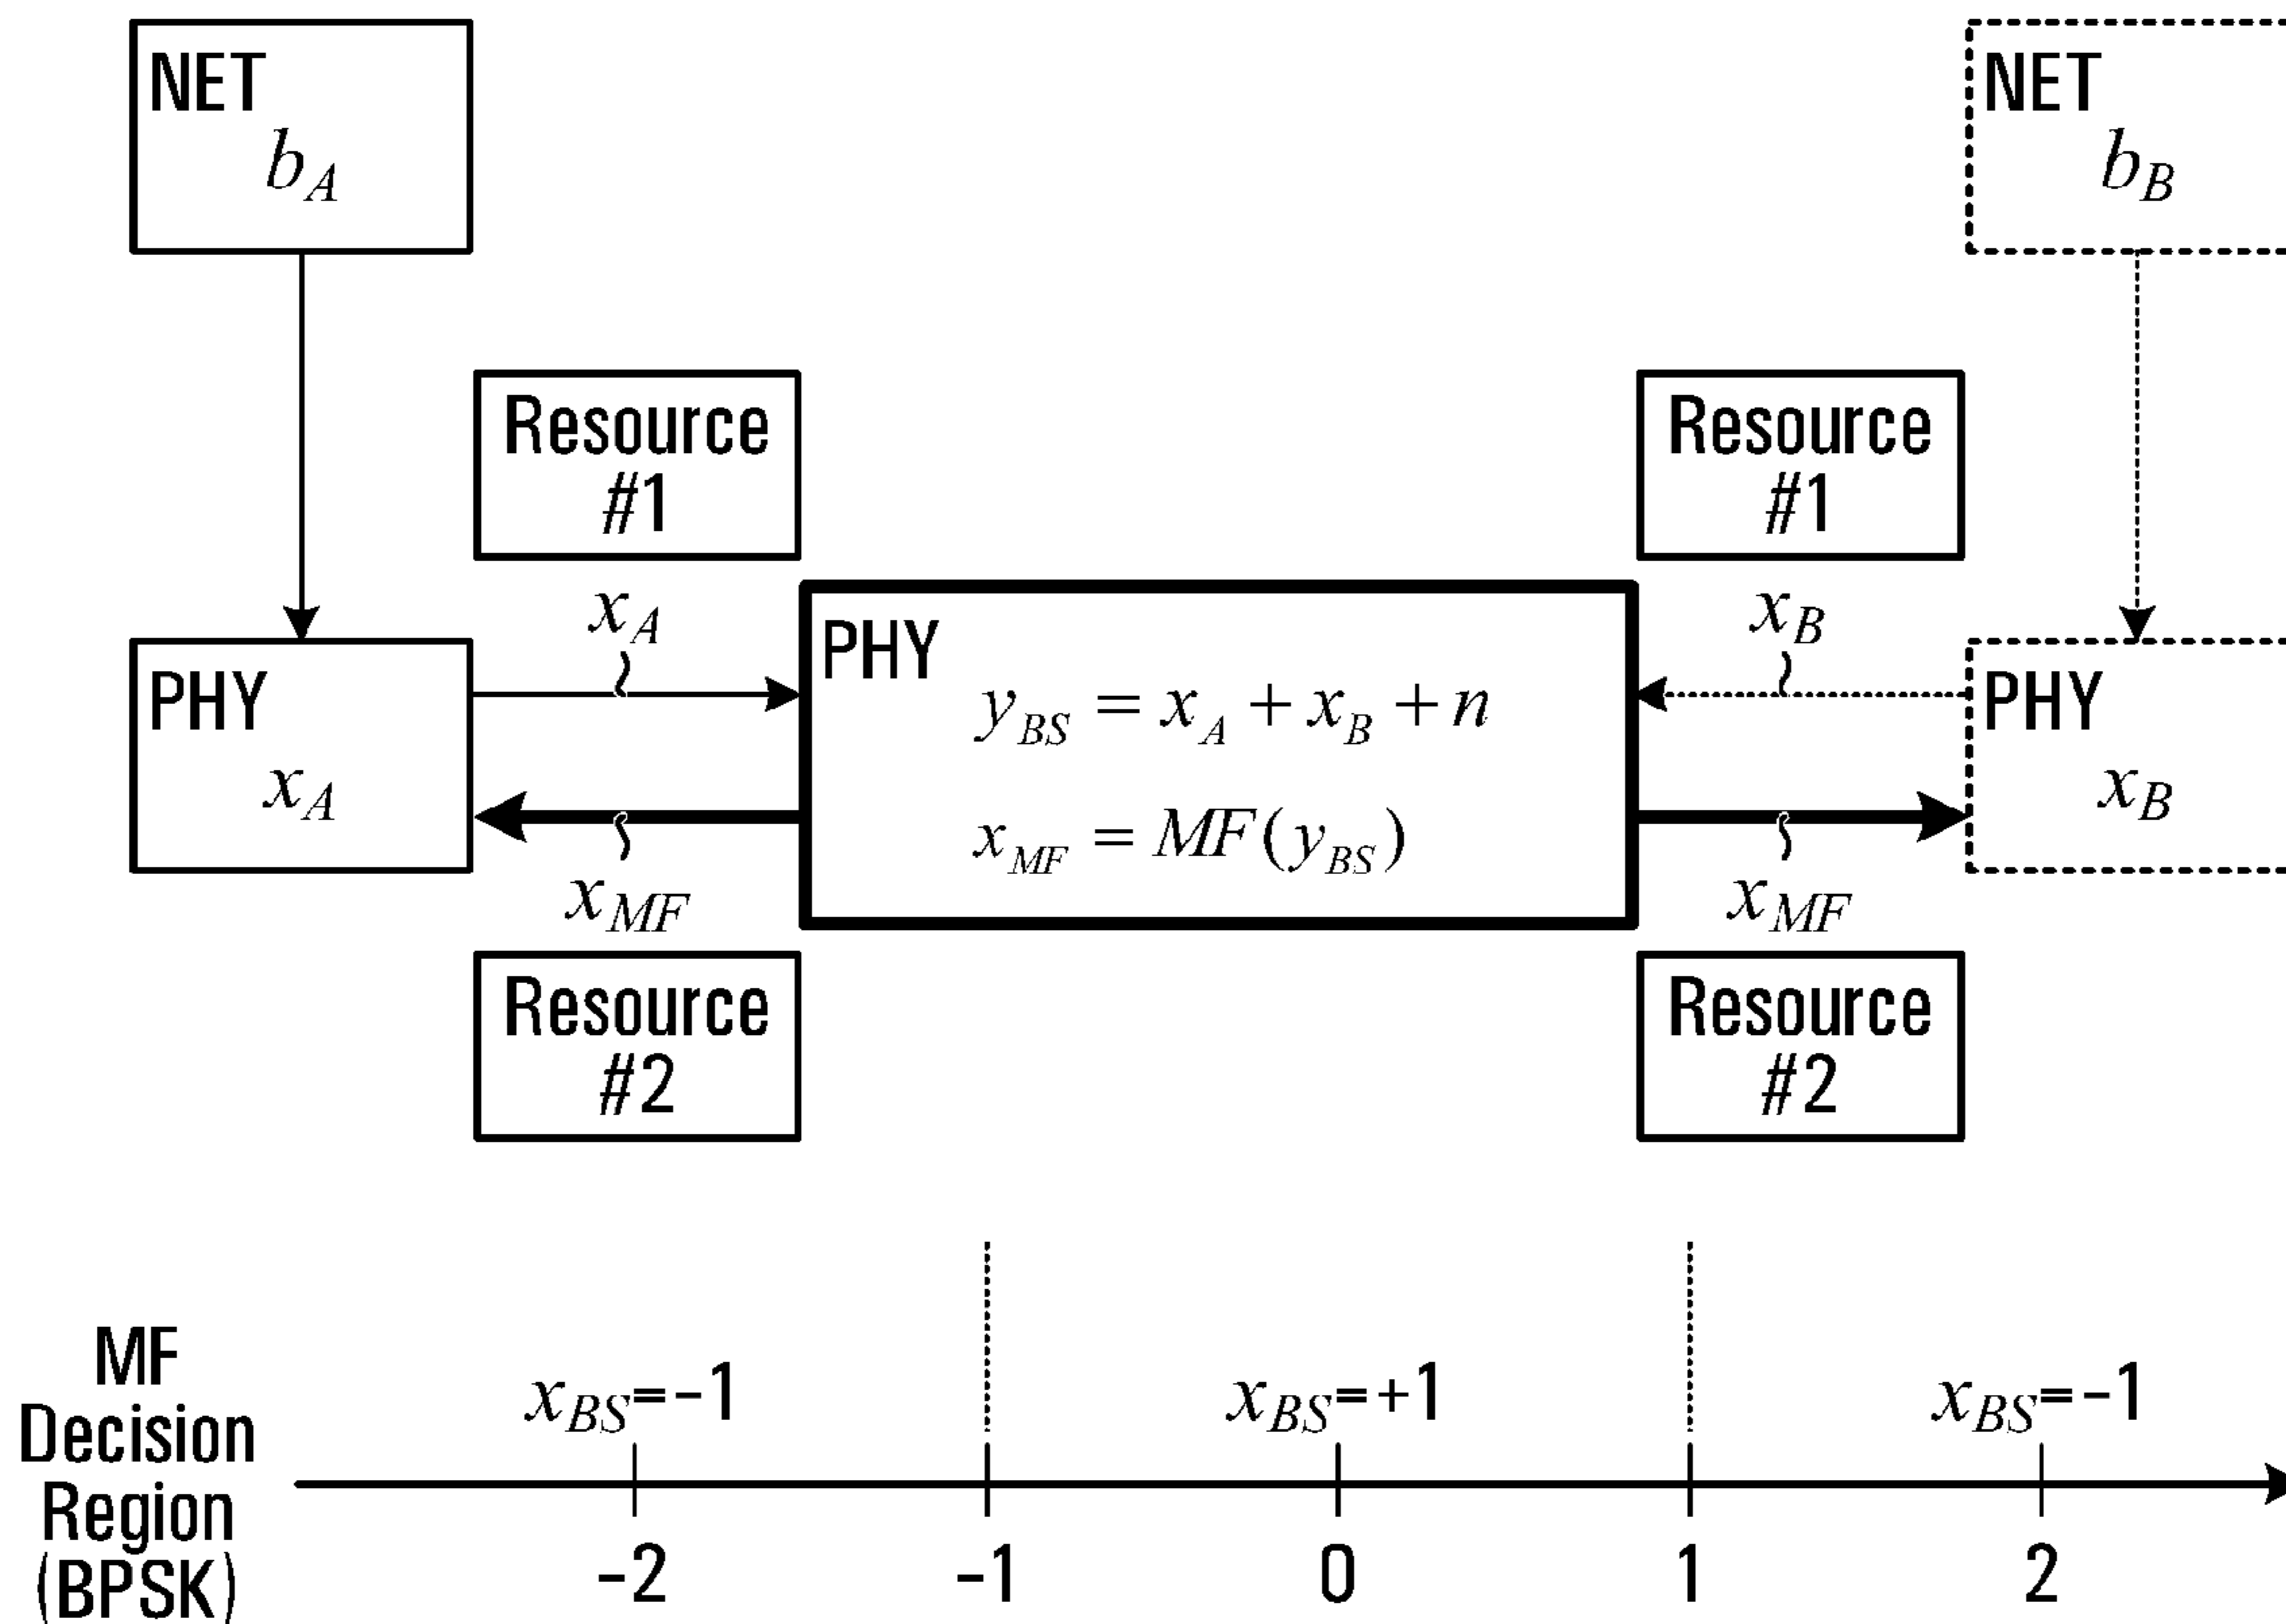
NET
$b_A$

NET
$b_B$

Resource #1

Resource #1

$x_A$

PHY
$y_{BS} = x_A + x_B + n$
$x_{MF} = MF(y_{BS})$

$x_B$

PHY
$x_A$

PHY
$x_B$

$x_{MF}$

$x_{MF}$

Resource #2

Resource #2

MF Decision Region (BPSK)

$x_{BS}$=−1

$x_{BS}$=+1

$x_{BS}$=−1

−2

−1

0

1

2